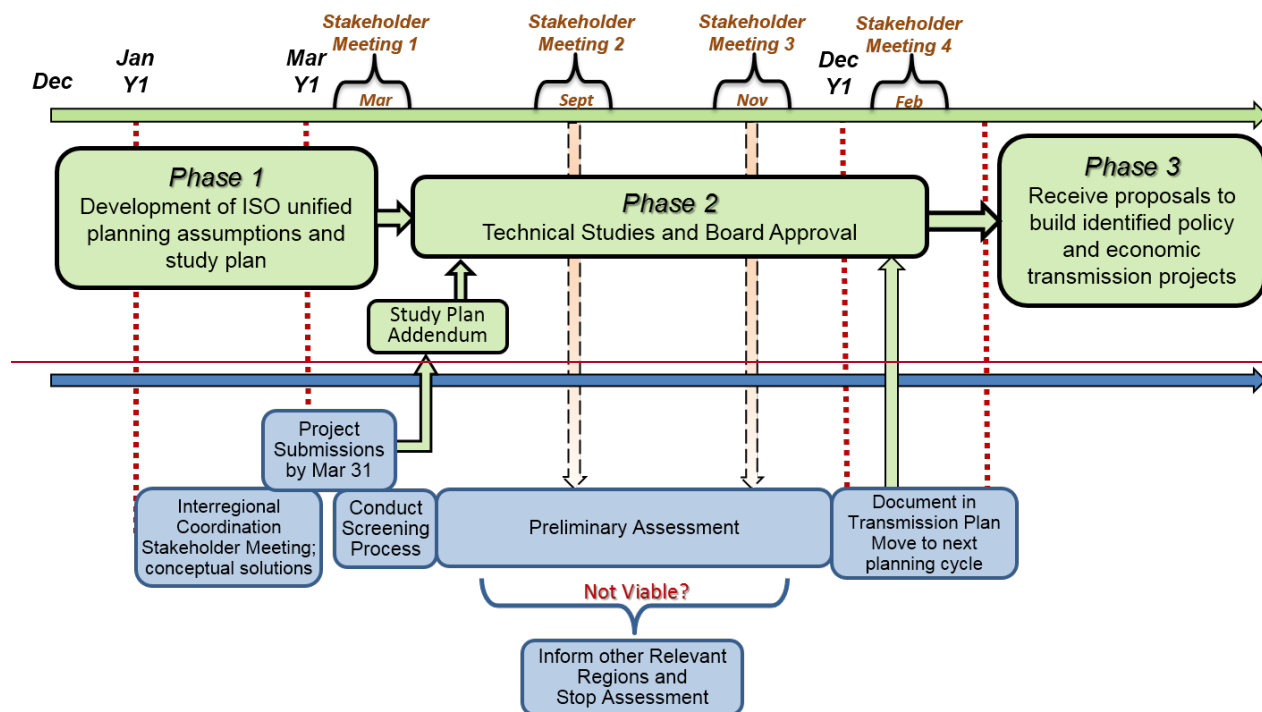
Dec

Jan Y1

Mar Y1

Stakeholder Meeting 1

Mar

Stakeholder Meeting 2

Sept

Stakeholder Meeting 3

Nov

Dec Y1

Stakeholder Meeting 4

Feb

Phase 1
Development of ISO unified planning assumptions and study plan

Phase 2
Technical Studies and Board Approval

Phase 3
Receive proposals to build identified policy and economic transmission projects

Study Plan Addendum

Project Submissions by Mar 31

Interregional Coordination Stakeholder Meeting; conceptual solutions

Conduct Screening Process

Preliminary Assessment

Document in Transmission Plan Move to next planning cycle

Not Viable?

Inform other Relevant Regions and Stop Assessment